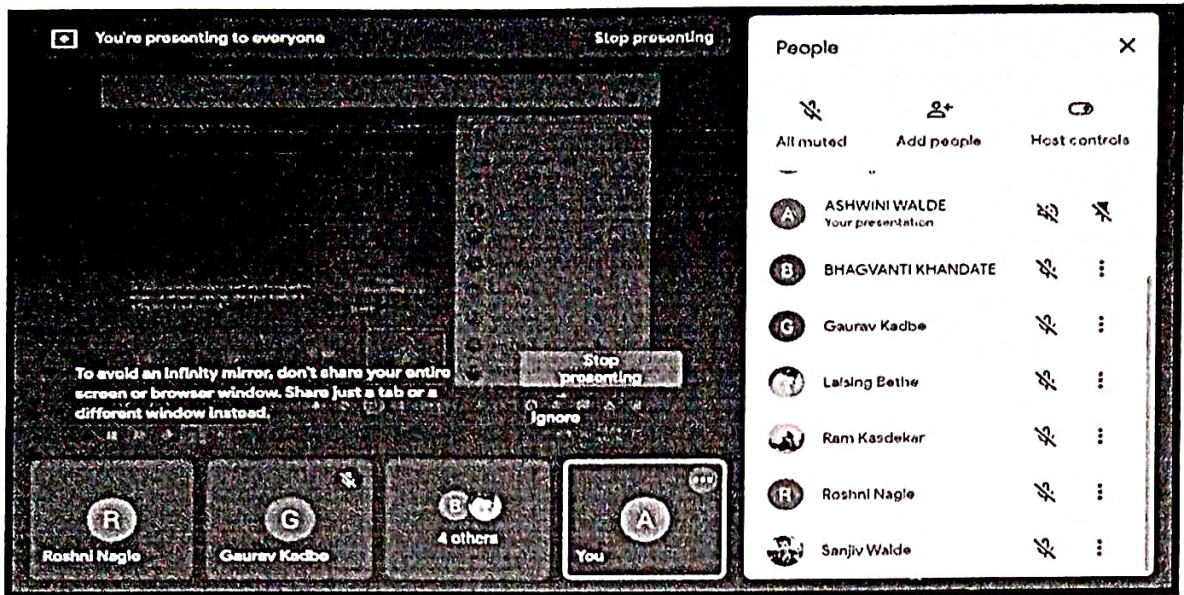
You're presenting to everyone

Stop presenting

People

All muted

Add people

Host controls

A ASHWINI WALDE
Your presentation

B BHAGVANTI KHANDATE

G Gaurav Kadbe

Lalsing Bethe

Ram Kasdekar

R Roshni Nagle

Sanjiv Walde

To avoid an infinity mirror, don't share your entire screen or browser window. Share just a tab or a different window instead.

Stop presenting

Ignore

R
Roshni Nagle

G
Gaurav Kadbe

B
4 others

A
You